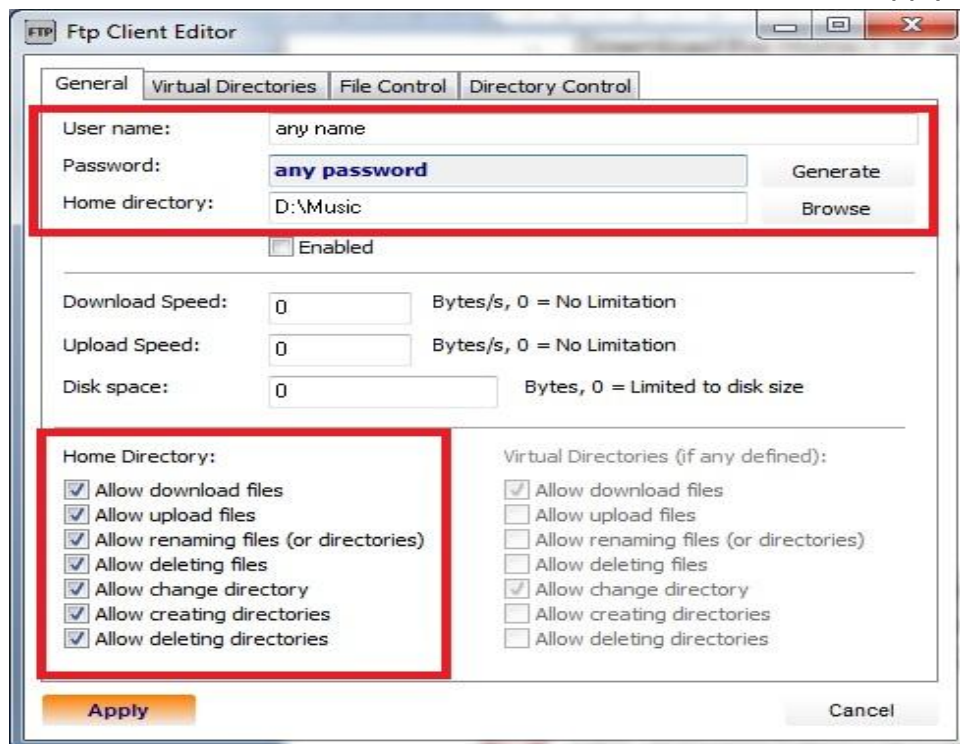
FTP Ftp Client Editor

General | Virtual Directories | File Control | Directory Control

User name: any name
Password: any password Generate
Home directory: D:\Music Browse
Enabled

Download Speed: 0 Bytes/s, 0 = No Limitation
Upload Speed: 0 Bytes/s, 0 = No Limitation
Disk space: 0 Bytes, 0 = Limited to disk size

Home Directory:
Allow download files
Allow upload files
Allow renaming files (or directories)
Allow deleting files
Allow change directory
Allow creating directories
Allow deleting directories

Virtual Directories (if any defined):
Allow download files
Allow upload files
Allow renaming files (or directories)
Allow deleting files
Allow change directory
Allow creating directories
Allow deleting directories

Apply
Cancel